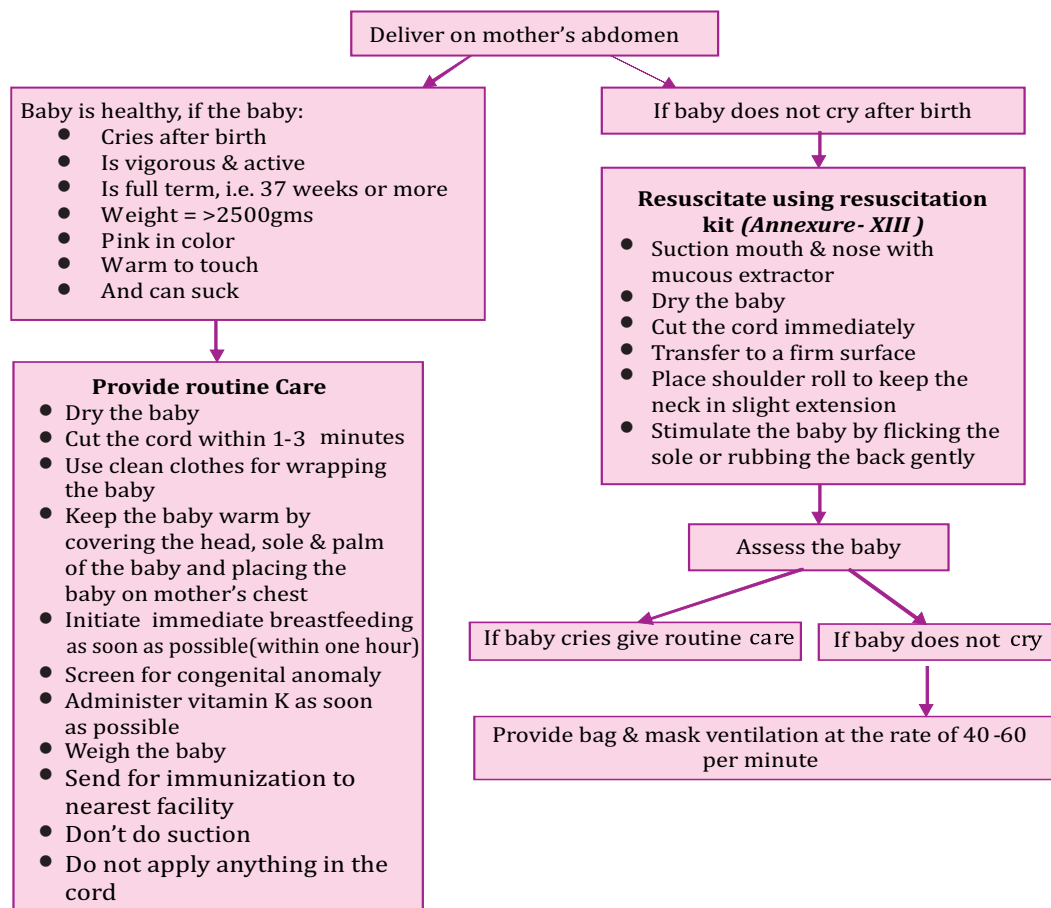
Deliver on mother's abdomen

Baby is healthy, if the baby:
- Cries after birth
- Is vigorous & active
- Is full term, i.e. 37 weeks or more
- Weight = >2500gms
- Pink in color
- Warm to touch
- And can suck

Provide routine Care
- Dry the baby
- Cut the cord within 1-3 minutes
- Use clean clothes for wrapping the baby
- Keep the baby warm by covering the head, sole & palm of the baby and placing the baby on mother's chest
- Initiate immediate breastfeeding as soon as possible(within one hour)
- Screen for congenital anomaly
- Administer vitamin K as soon as possible
- Weigh the baby
- Send for immunization to nearest facility
- Don't do suction
- Do not apply anything in the cord

If baby does not cry after birth

Resuscitate using resuscitation kit *(Annexure- XIII )*
- Suction mouth & nose with mucous extractor
- Dry the baby
- Cut the cord immediately
- Transfer to a firm surface
- Place shoulder roll to keep the neck in slight extension
- Stimulate the baby by flicking the sole or rubbing the back gently

Assess the baby

If baby cries give routine care

If baby does not cry

Provide bag & mask ventilation at the rate of 40 -60 per minute